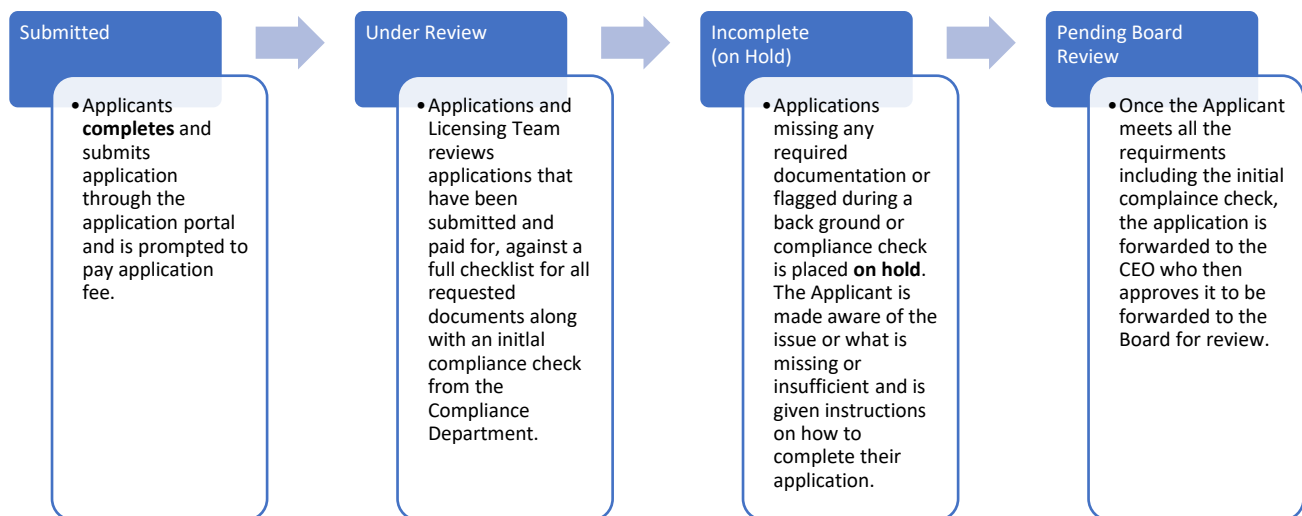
Submitted

• Applicants **completes** and submits application through the application portal and is prompted to pay application fee.

Under Review

• Applications and Licensing Team reviews applications that have been submitted and paid for, against a full checklist for all requested documents along with an initlal compliance check from the Compliance Department.

Incomplete (on Hold)

• Applications missing any required documentation or flagged during a back ground or compliance check is placed **on hold**. The Applicant is made aware of the issue or what is missing or insufficient and is given instructions on how to complete their application.

Pending Board Review

• Once the Applicant meets all the requirments including the initial complaince check, the application is forwarded to the CEO who then approves it to be forwarded to the Board for review.